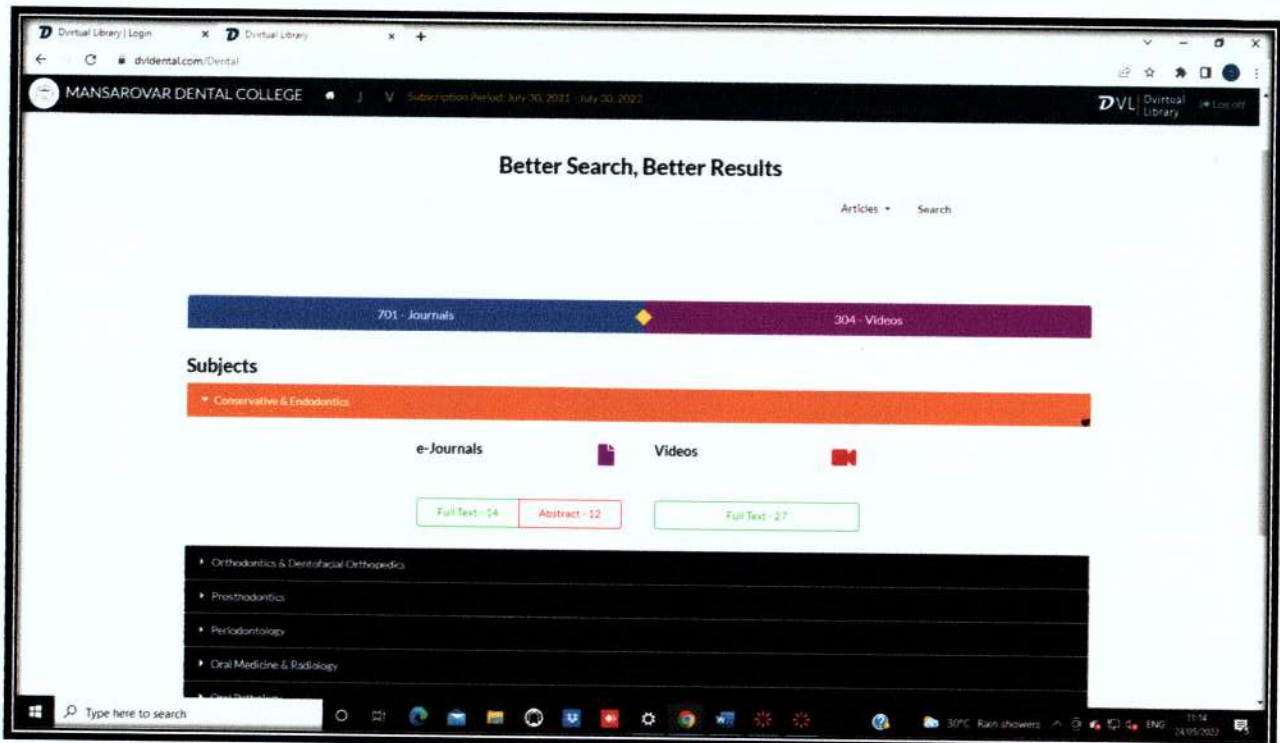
Dvirtual Library | Login × Dvirtual Library × +

dvldental.com/Dental

MANSAROVAR DENTAL COLLEGE J V Subscription Period: July 30, 2021 - July 30, 2022

DVL Dvirtual Library Log off

Better Search, Better Results

Articles Search

701 - Journals

304 - Videos

Subjects

Conservative & Endodontics

e-Journals

Videos

Full Text - 14 Abstract - 12

Full Text - 27

Orthodontics & Dentofacial Orthopedics

Prosthodontics

Periodontology

Oral Medicine & Radiology

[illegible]

Type here to search

30°C Rain showers ENG 11:14 24/05/2022